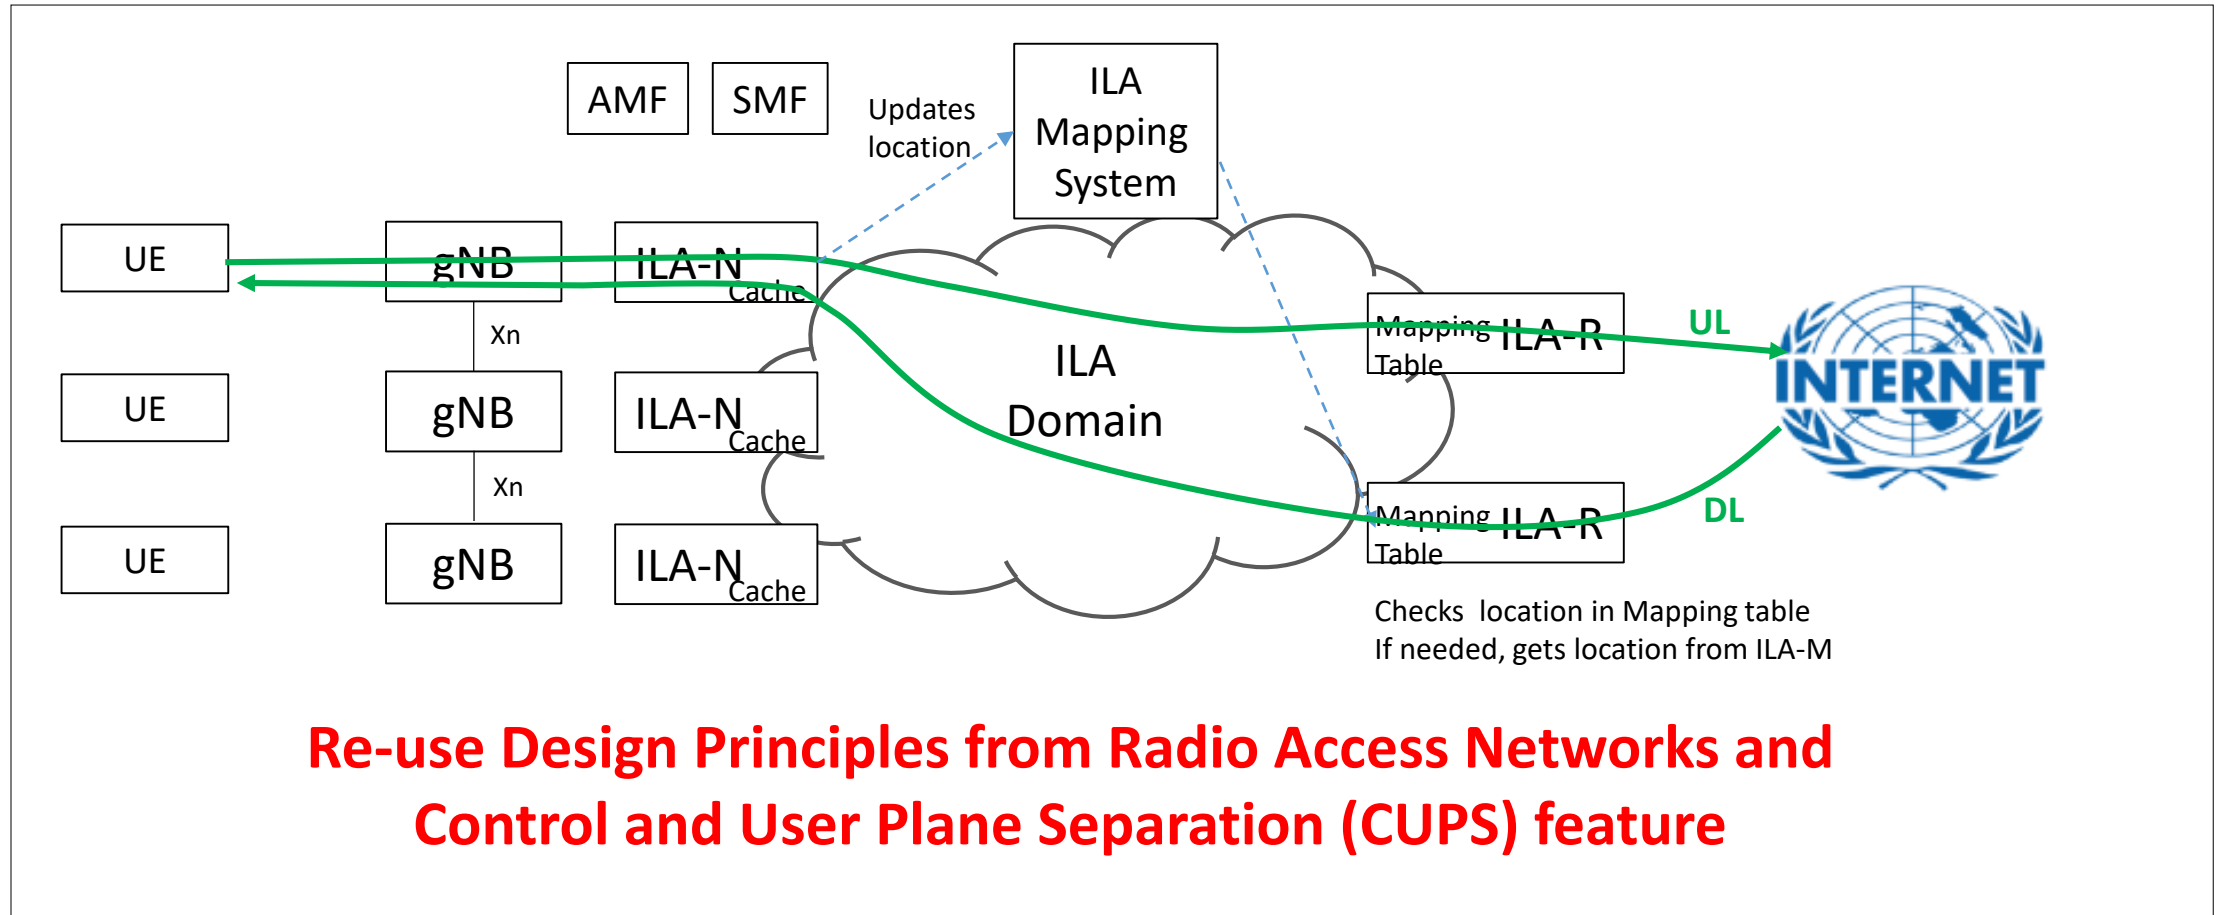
AMF

SMF

Updates location

ILA Mapping System

UE

gNB

ILA-N
Cache

Xn

UE

gNB

ILA-N
Cache

Xn

UE

gNB

ILA-N
Cache

ILA Domain

Mapping Table

ILA-R

UL

INTERNET

Mapping Table

ILA-R

DL

Checks location in Mapping table
If needed, gets location from ILA-M

Re-use Design Principles from Radio Access Networks and Control and User Plane Separation (CUPS) feature